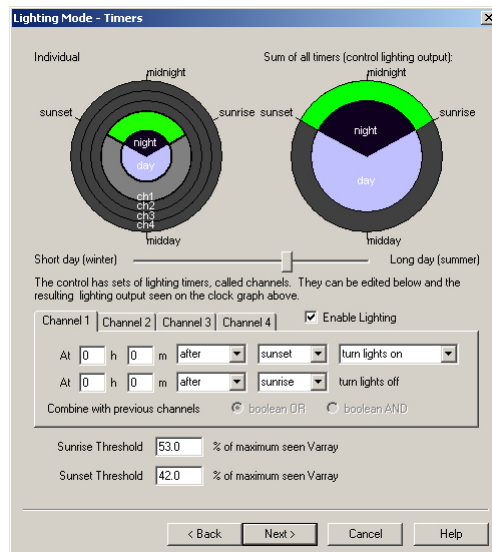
Lighting Mode - Timers

Individual

midnight

sunset

sunrise

night

day

ch1
ch2
ch3
ch4

midday

Sum of all timers (control lighting output):

midnight

sunset

sunrise

night

day

midday

Short day (winter)

Long day (summer)

The control has sets of lighting timers, called channels. They can be edited below and the resulting lighting output seen on the clock graph above.

Channel 1 | Channel 2 | Channel 3 | Channel 4

Enable Lighting

At 0 h 0 m after sunset turn lights on

At 0 h 0 m after sunrise turn lights off

Combine with previous channels boolean OR boolean AND

Sunrise Threshold 53.0 % of maximum seen Varray

Sunset Threshold 42.0 % of maximum seen Varray

< Back Next > Cancel Help